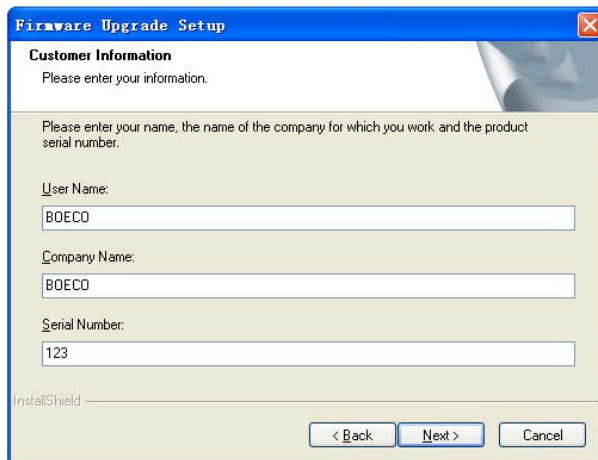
Firmware Upgrade Setup

Customer Information

Please enter your information.

Please enter your name, the name of the company for which you work and the product serial number.

User Name:

BOECO

Company Name:

BOECO

Serial Number:

123

InstallShield

< Back

Next >

Cancel